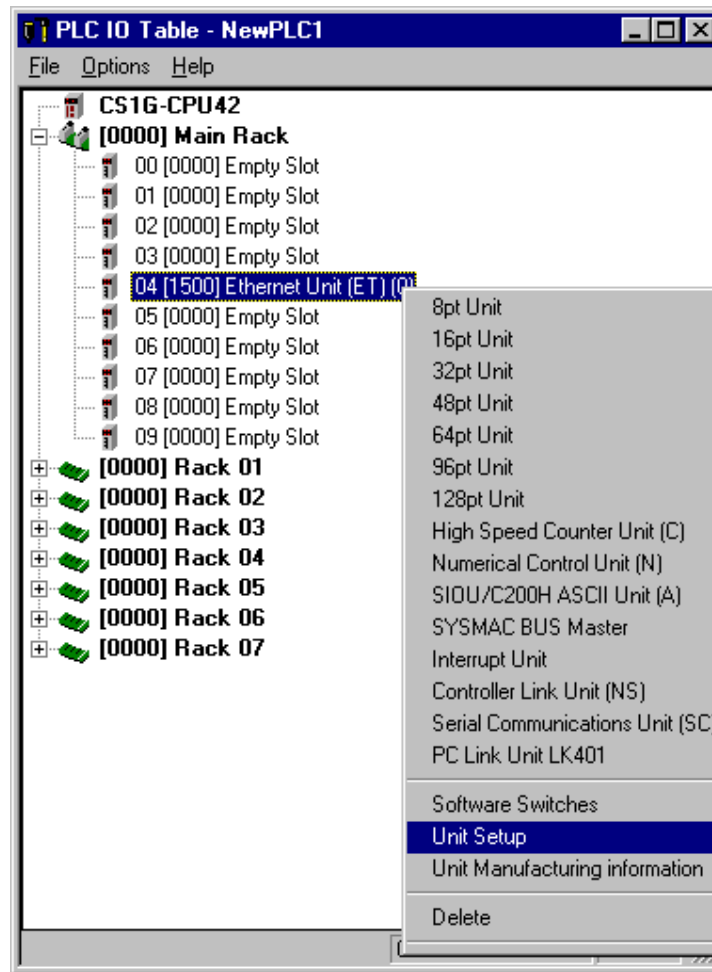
PLC IO Table - NewPLC1

File Options Help

CS1G-CPU42
[0000] Main Rack
00 [0000] Empty Slot
01 [0000] Empty Slot
02 [0000] Empty Slot
03 [0000] Empty Slot
04 [1500] Ethernet Unit (ET) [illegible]
05 [0000] Empty Slot
06 [0000] Empty Slot
07 [0000] Empty Slot
08 [0000] Empty Slot
09 [0000] Empty Slot
[0000] Rack 01
[0000] Rack 02
[0000] Rack 03
[0000] Rack 04
[0000] Rack 05
[0000] Rack 06
[0000] Rack 07

8pt Unit
16pt Unit
32pt Unit
48pt Unit
64pt Unit
96pt Unit
128pt Unit
High Speed Counter Unit (C)
Numerical Control Unit (N)
SIOU/C200H ASCII Unit (A)
SYSMAC BUS Master
Interrupt Unit
Controller Link Unit (NS)
Serial Communications Unit (SC
PC Link Unit LK401
Software Switches
Unit Setup
Unit Manufacturing information
Delete